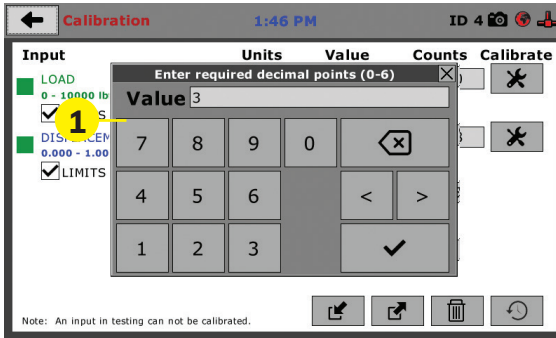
Calibration 1:46 PM ID 4

Input Units Value Counts Calibrate

LOAD
0 - 10000 lb
S

DISPLACEM
0.000 - 1.00
LIMITS

Enter required decimal points (0-6)

Value 3

7 8 9 0
4 5 6 < >
1 2 3

1

Note: An input in testing can not be calibrated.